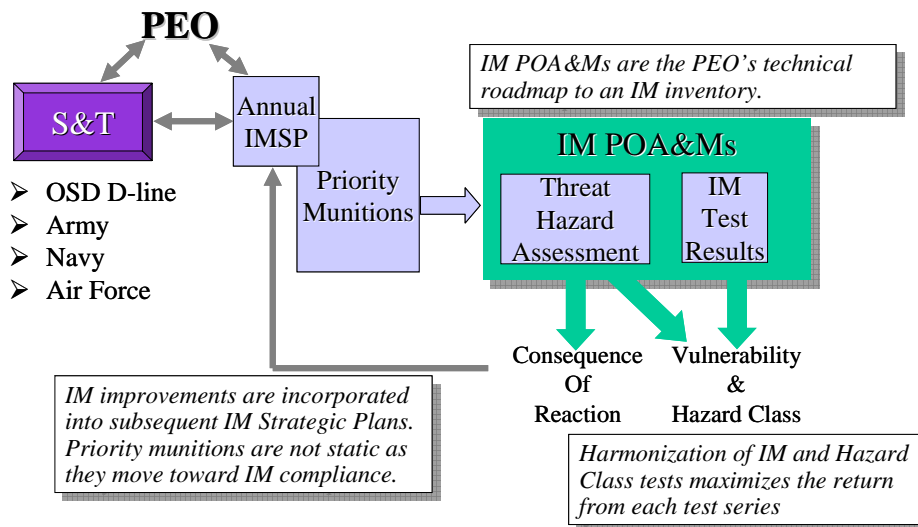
PEO

S&T

- OSD D-line
- Army
- Navy
- Air Force

Annual IMSP

Priority Munitions

IM POA&Ms are the PEO's technical roadmap to an IM inventory.

IM POA&Ms

Threat Hazard Assessment

IM Test Results

Consequence Of Reaction

Vulnerability & Hazard Class

IM improvements are incorporated into subsequent IM Strategic Plans. Priority munitions are not static as they move toward IM compliance.

Harmonization of IM and Hazard Class tests maximizes the return from each test series